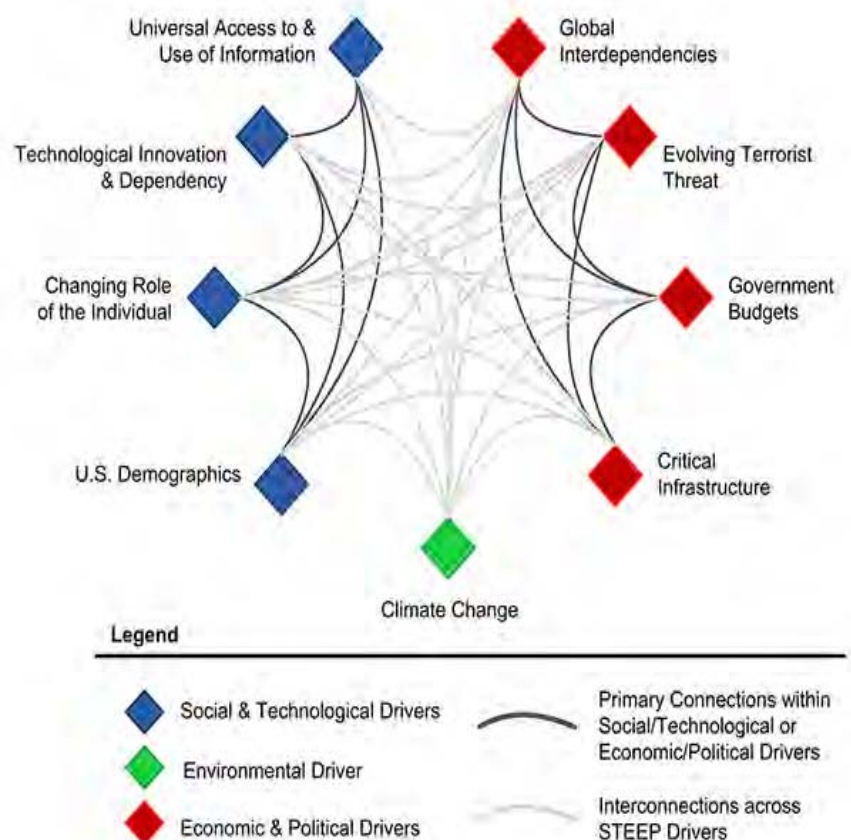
Universal Access to & Use of Information

Global Interdependencies

Technological Innovation & Dependency

Evolving Terrorist Threat

Changing Role of the Individual

Government Budgets

U.S. Demographics

Critical Infrastructure

Climate Change

Legend

Social & Technological Drivers

Primary Connections within Social/Technological or Economic/Political Drivers

Environmental Driver

Economic & Political Drivers

Interconnections across STEEP Drivers